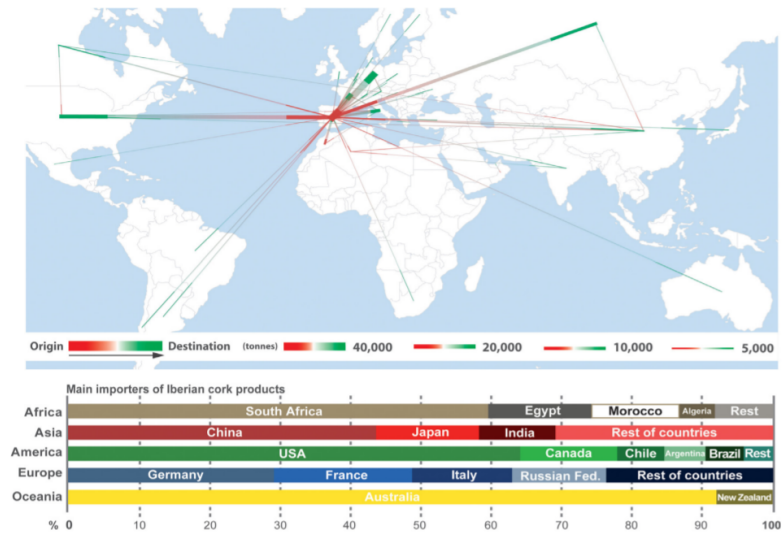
Origin Destination (tonnes) 40,000 20,000 10,000 5,000

Main importers of Iberian cork products

| | | | | | | |
|---|---|---|---|---|---|---|
| Africa | South Africa | Egypt | Morocco | Algeria | Rest | |
| Asia | China | Japan | India | Rest of countries | | |
| America | USA | Canada | Chile | Argentina | Brazil | Rest |
| Europe | Germany | France | Italy | Russian Fed. | Rest of countries | |
| Oceania | Australia | New Zealand | | | | |

% 0 10 20 30 40 50 60 70 80 90 100